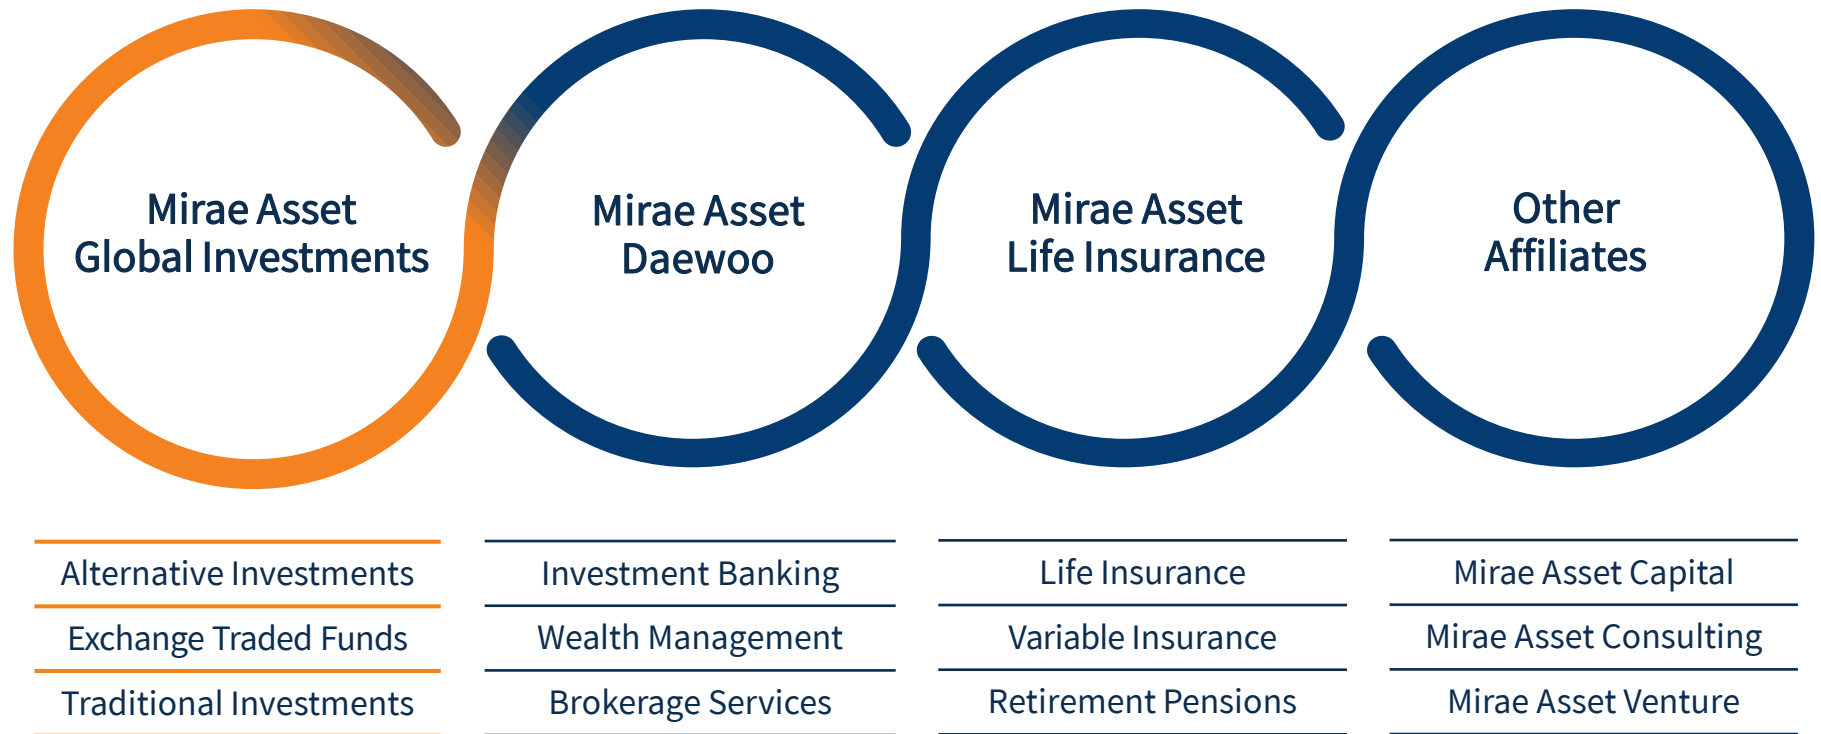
Mirae Asset
Global Investments

Mirae Asset
Daewoo

Mirae Asset
Life Insurance

Other
Affiliates

Alternative Investments
Exchange Traded Funds
Traditional Investments

Investment Banking
Wealth Management
Brokerage Services

Life Insurance
Variable Insurance
Retirement Pensions

Mirae Asset Capital
Mirae Asset Consulting
Mirae Asset Venture